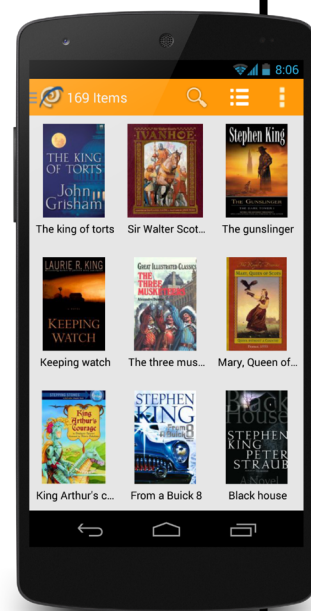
8:06

169 Items

THE KING OF TORTS
John Grisham
The king of torts

IVANHOE
Sir Walter Scot...

Stephen King
THE GUNSLINGER
The gunslinger

LAURIE R. KING
KEEPING WATCH
Keeping watch

GREAT ILLUSTRATED CLASSICS
THE THREE MUSKETEERS
The three mus...

MARY, QUEEN OF SCOTS
Mary, Queen of...

King Arthur's Courage
King Arthur's c...

STEPHEN KING
From a Buick 8
From a Buick 8

Black House
STEPHEN KING
PETER STRAUB
A Novel
Black house